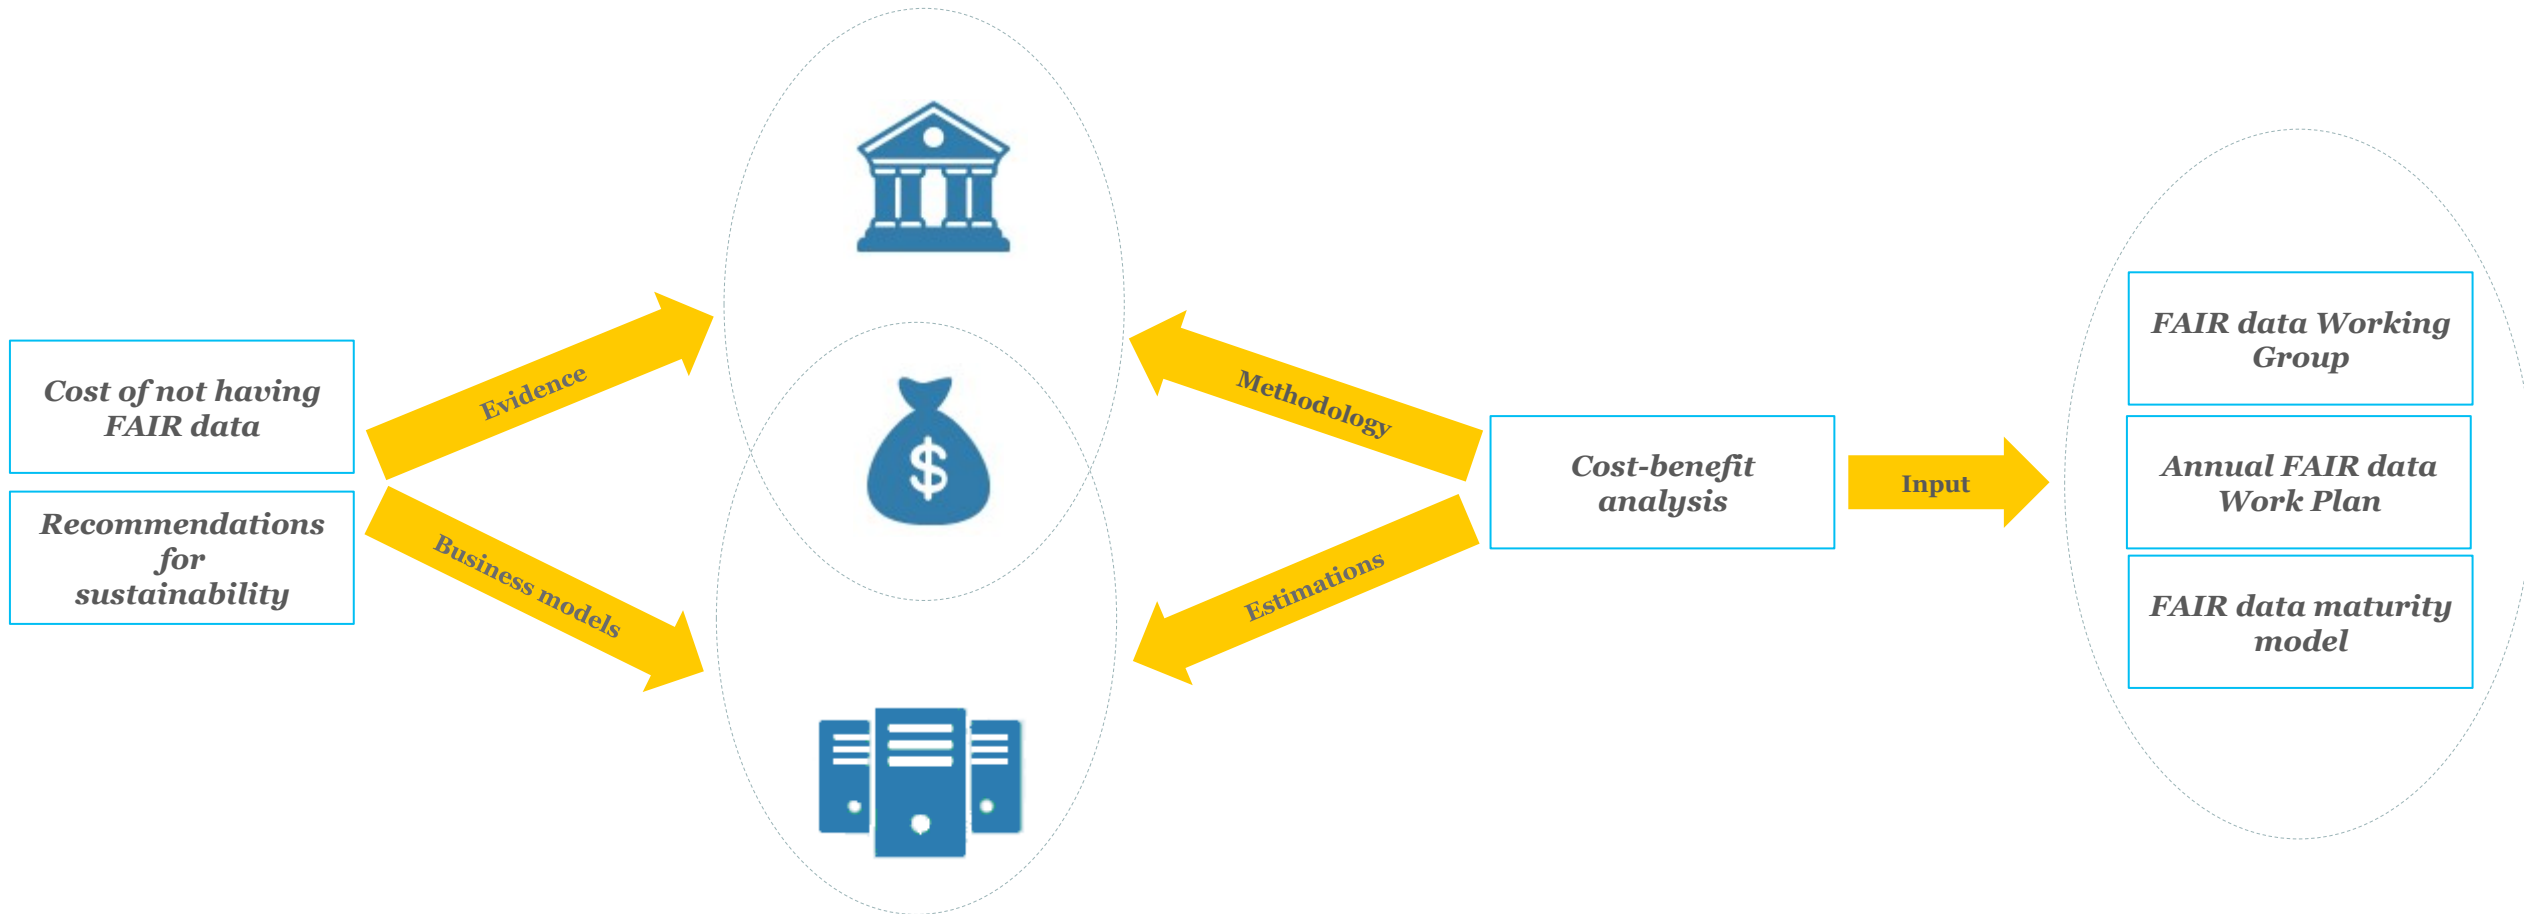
Cost of not having FAIR data

Recommendations for sustainability

Evidence

Business models

$

Methodology

Estimations

Cost-benefit analysis

Input

FAIR data Working Group

Annual FAIR data Work Plan

FAIR data maturity model